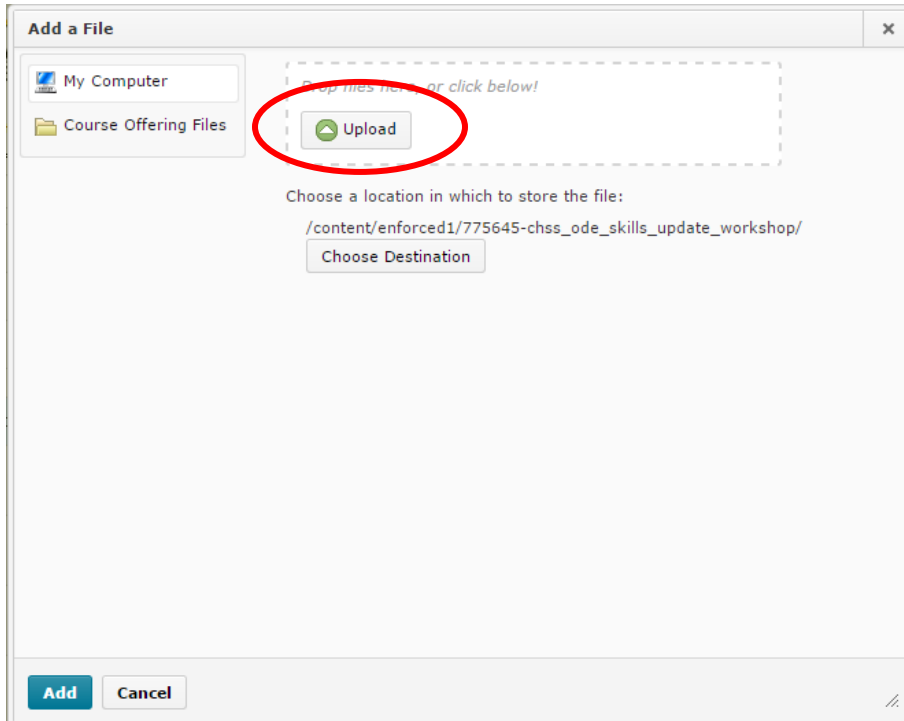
Add a File

×

My Computer

Course Offering Files

Drop files here, or click below!

Upload

Choose a location in which to store the file:

/content/enforced1/775645-chss_ode_skills_update_workshop/

Choose Destination

Add

Cancel